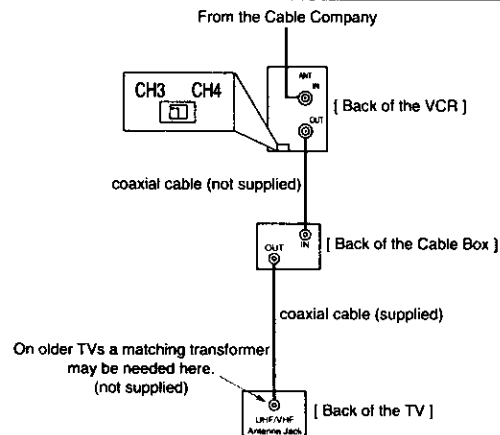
From the Cable Company

CH3 CH4

ANT IN

OUT

[ Back of the VCR ]

coaxial cable (not supplied)

OUT

IN

[ Back of the Cable Box ]

coaxial cable (supplied)

On older TVs a matching transformer may be needed here. (not supplied)

UHF/VHF Antenna Jack

[ Back of the TV ]